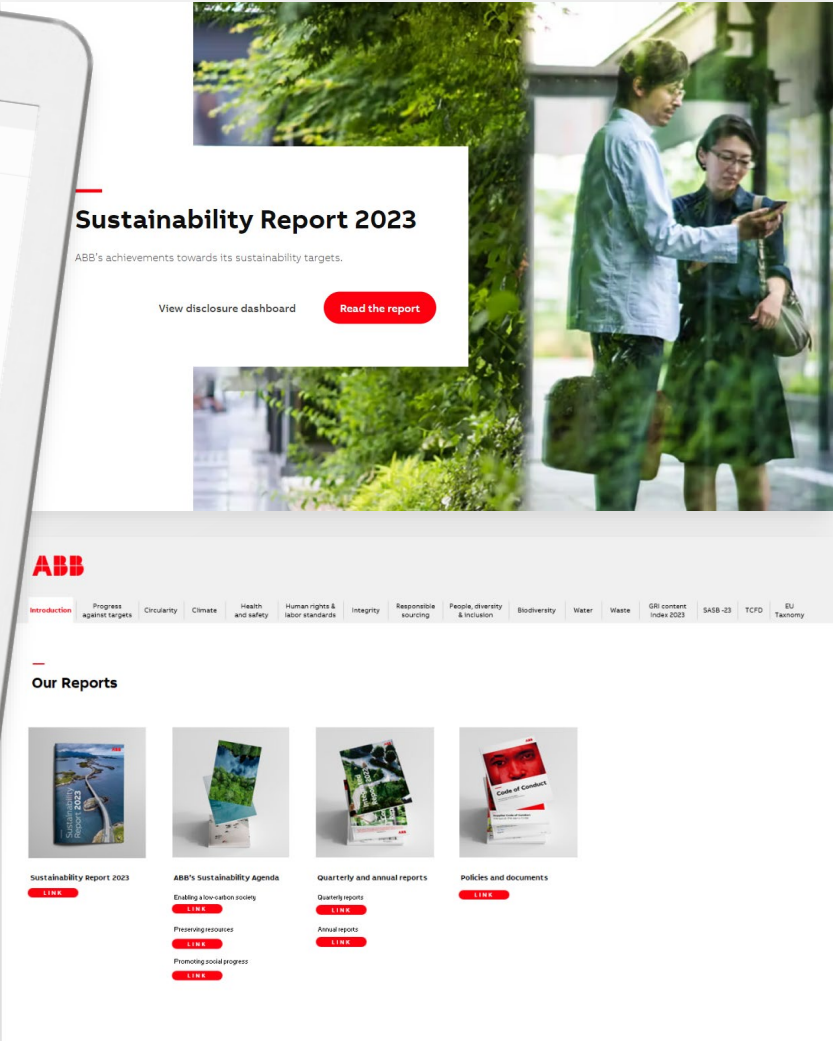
Sustainability Report 2023

ABB's achievements towards its sustainability targets.

View disclosure dashboard

Read the report

ABB

Introduction | Progress against targets | Circularity | Climate | Health and safety | Human rights & labor standards | Integrity | Responsible sourcing | People, diversity & inclusion | Biodiversity | Water | Waste | GRI content index 2023 | SASB -23 | TCFD | EU Taxonomy

Our Reports

Sustainability Report 2023

Sustainability Report 2023

LINK

ABB's Sustainability Agenda

Enabling a low-carbon society

LINK

Preserving resources

LINK

Promoting social progress

LINK

Quarterly and annual reports

Quarterly reports

LINK

Annual reports

LINK

Code of Conduct

Policies and documents

LINK